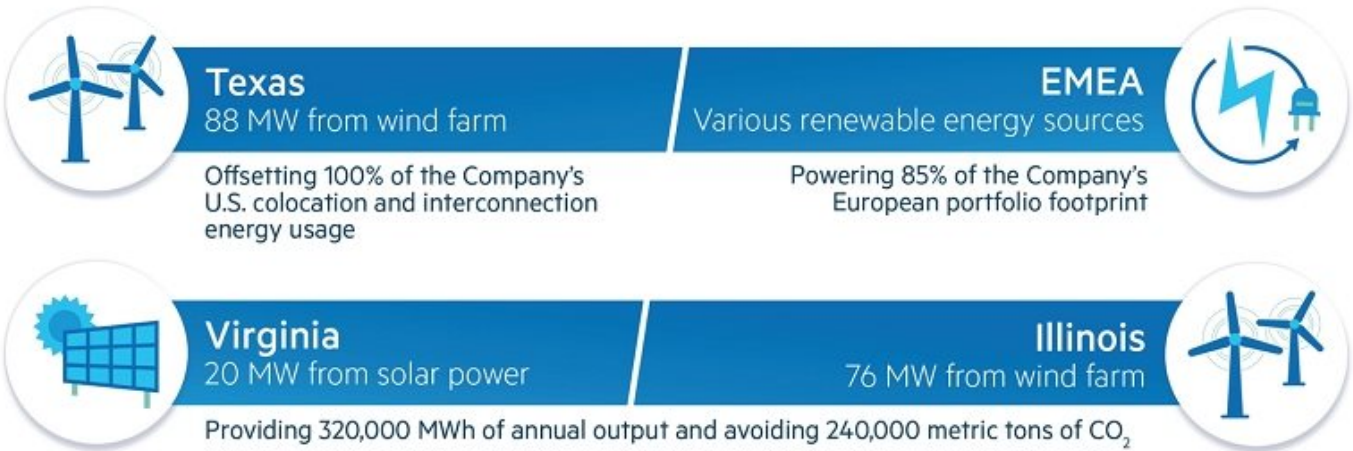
Texas
88 MW from wind farm

Offsetting 100% of the Company's U.S. colocation and interconnection energy usage

EMEA
Various renewable energy sources

Powering 85% of the Company's European portfolio footprint

Virginia
20 MW from solar power

Illinois
76 MW from wind farm

Providing 320,000 MWh of annual output and avoiding 240,000 metric tons of $CO_2$